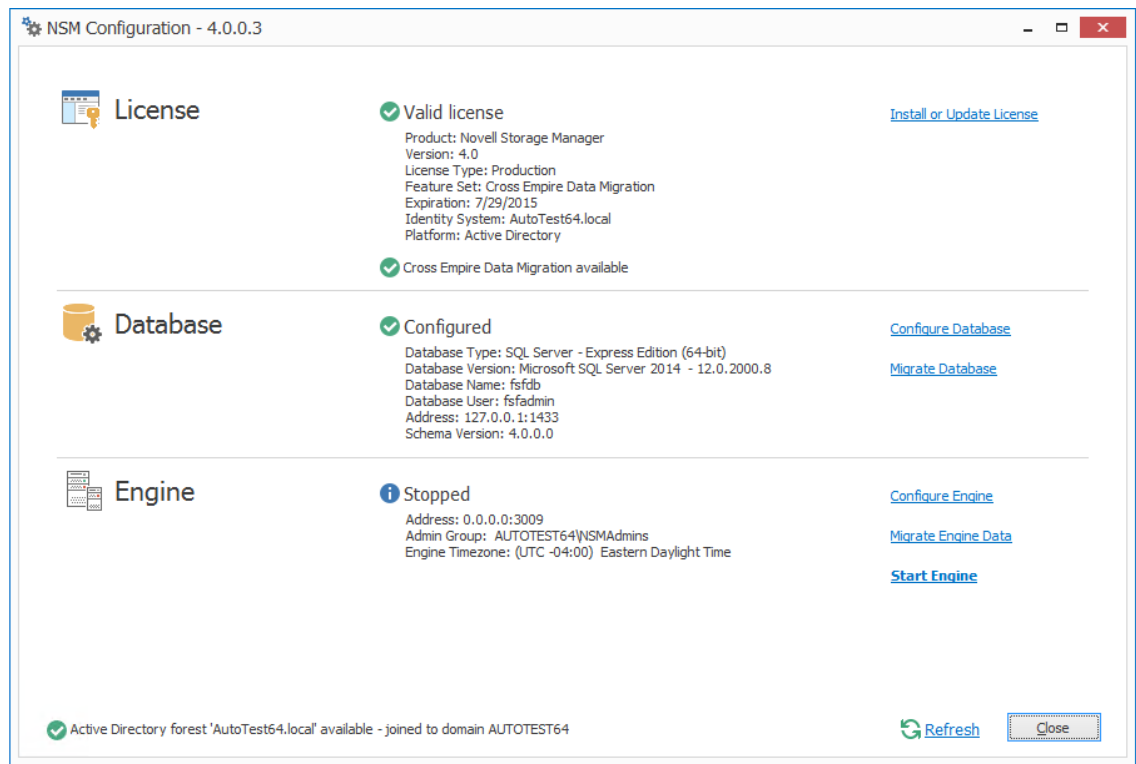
NSM Configuration - 4.0.0.3

License

Valid license

Product: Novell Storage Manager
Version: 4.0
License Type: Production
Feature Set: Cross Empire Data Migration
Expiration: 7/29/2015
Identity System: AutoTest64.local
Platform: Active Directory

Cross Empire Data Migration available

Install or Update License

Database

Configured

Database Type: SQL Server - Express Edition (64-bit)
Database Version: Microsoft SQL Server 2014 - 12.0.2000.8
Database Name: fsfdb
Database User: fsfadmin
Address: 127.0.0.1:1433
Schema Version: 4.0.0.0

Configure Database

Migrate Database

Engine

Stopped

Address: 0.0.0.0:3009
Admin Group: AUTOTEST64\NSMAdmins
Engine Timezone: (UTC -04:00) Eastern Daylight Time

Configure Engine

Migrate Engine Data

Start Engine

Active Directory forest 'AutoTest64.local' available - joined to domain AUTOTEST64

Refresh

Close